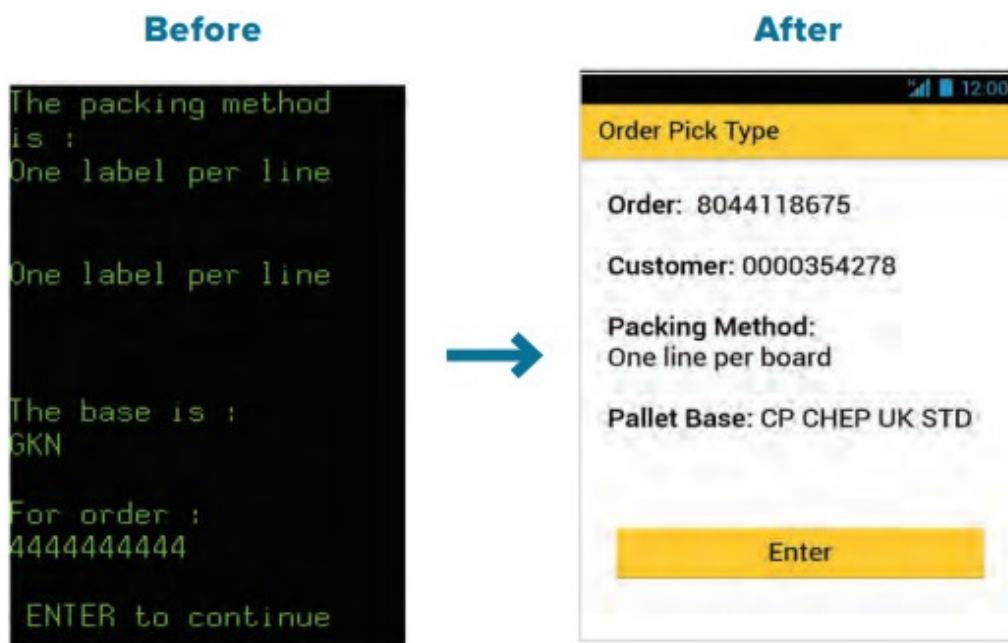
Before

The packing method is :
One label per line

One label per line

The base is :
GKN

For order :
4444444444

ENTER to continue

After

12:00

Order Pick Type

Order: 8044118675

Customer: 0000354278

Packing Method:
One line per board

Pallet Base: CP CHEP UK STD

Enter